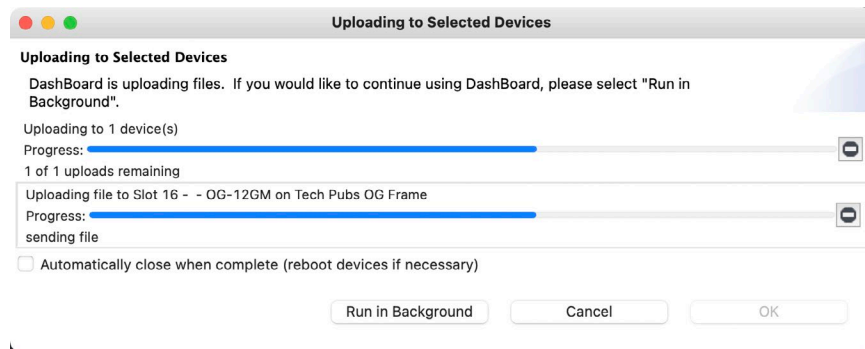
Uploading to Selected Devices

Uploading to Selected Devices

DashBoard is uploading files. If you would like to continue using DashBoard, please select "Run in Background".

Uploading to 1 device(s)

Progress:

1 of 1 uploads remaining

Uploading file to Slot 16 - - OG-12GM on Tech Pubs OG Frame

Progress:

sending file

Automatically close when complete (reboot devices if necessary)

Run in Background Cancel OK